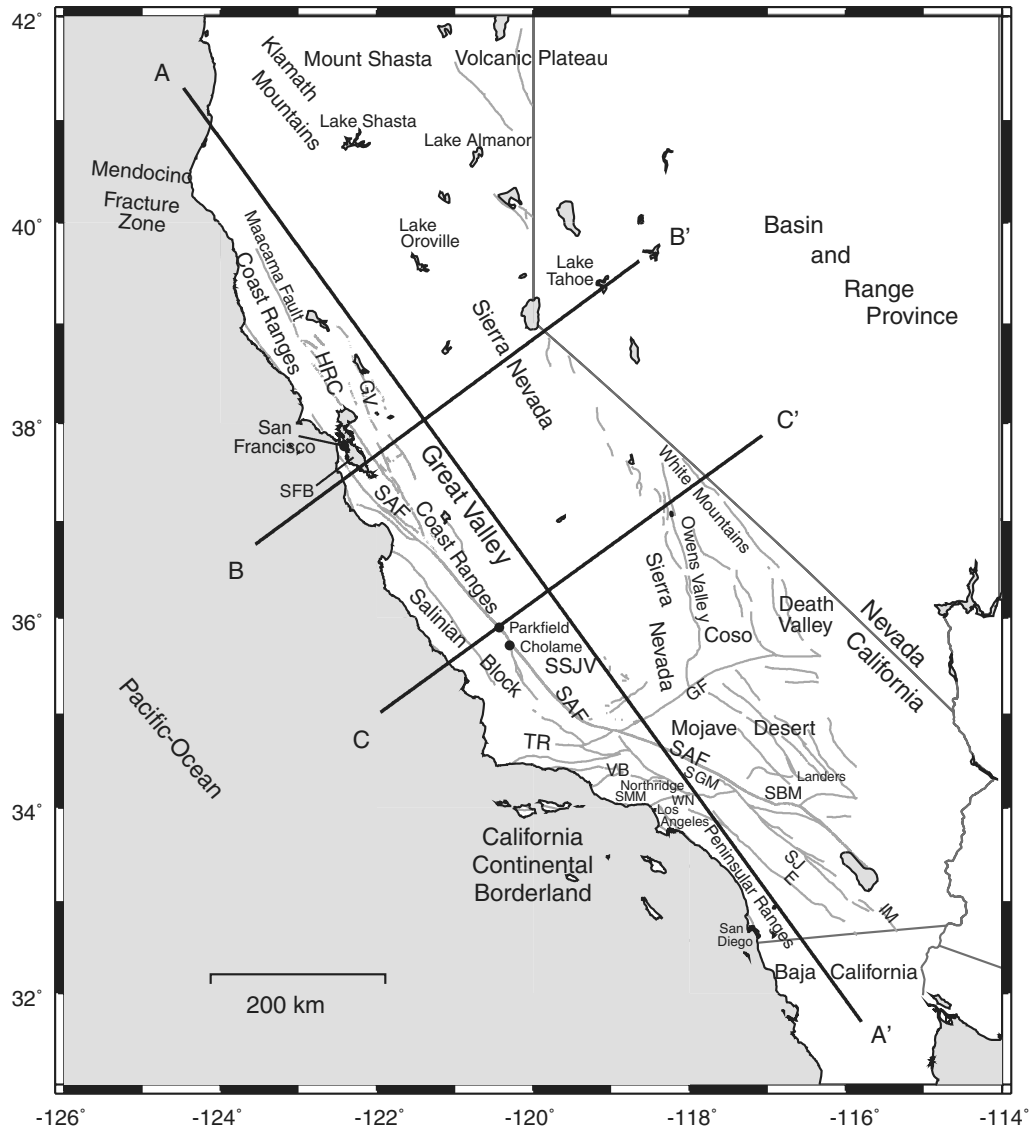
42°
40°
38°
36°
34°
32°

A
Klamath Mountains
Mount Shasta
Volcanic Plateau
Lake Shasta
Lake Almanor
Mendocino Fracture Zone
Maacama Fault
Lake Oroville
B'
Basin and Range Province
Lake Tahoe
Coast Ranges
Sierra Nevada
HRC
GV
San Francisco
C'
SFB
Great Valley
White Mountains
SAF
Coast Ranges
B
Owens Valley
Sierra Nevada
Death Valley
Nevada
California
Salinian Block
Parkfield
Cholame
Coso
SSJV
Pacific-Ocean
C
SAF
GF
Mojave Desert
TR
SAF
VB
SGM
Landers
Northridge
SBM
SMM
WN
Los Angeles
California Continental Borderland
Peninsular Ranges
SJ
E
IM
San Diego
Baja California
200 km
A'

-126°
-124°
-122°
-120°
-118°
-116°
-114°